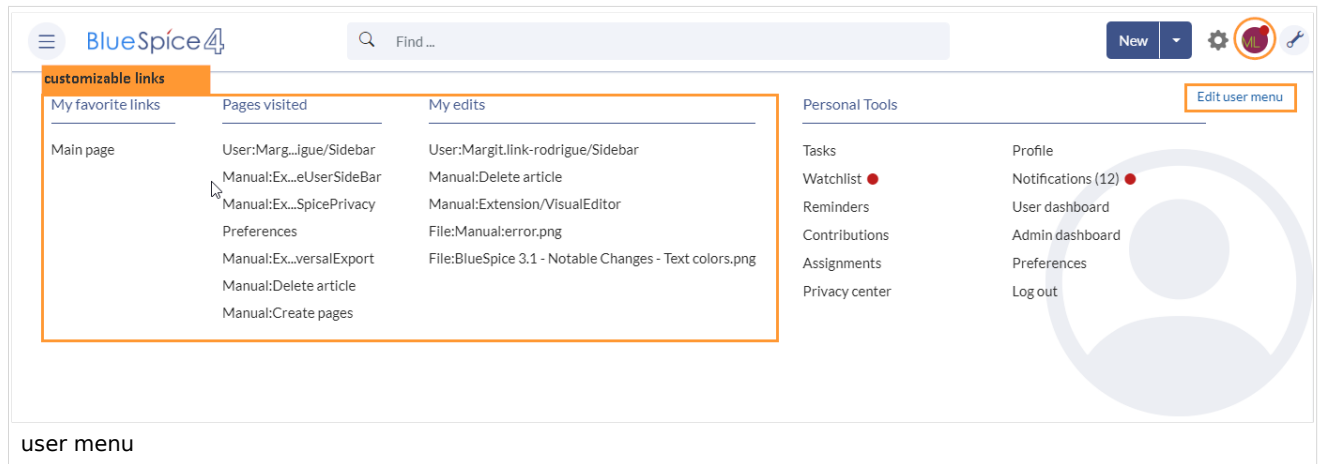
BlueSpice4

Find ...

New

ML

customizable links

My favorite links

Main page

Pages visited

User:Marg...igue/Sidebar
Manual:Ex...eUserSideBar
Manual:Ex...SpicePrivacy
Preferences
Manual:Ex...versalExport
Manual:Delete article
Manual:Create pages

My edits

User:Margit.link-rodrigue/Sidebar
Manual:Delete article
Manual:Extension/VisualEditor
File:Manual:error.png
File:BlueSpice 3.1 - Notable Changes - Text colors.png

Personal Tools

Edit user menu

Tasks
Watchlist
Reminders
Contributions
Assignments
Privacy center

Profile
Notifications (12)
User dashboard
Admin dashboard
Preferences
Log out

user menu